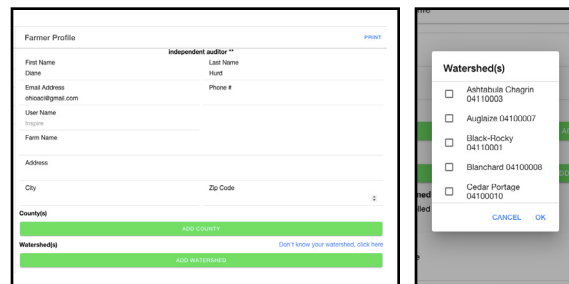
Farmer Profile

PRINT

independent auditor **

First Name
Diane

Last Name
Hurd

Email Address
ohioacl@gmail.com

Phone #

User Name
Inspire

Farm Name

Address

City

Zip Code

County(s)

ADD COUNTY

Watershed(s)

Don't know your watershed, click here

ADD WATERSHED

Watershed(s)

Ashtabula Chagrin 04110003

Auglaize 04100007

Black-Rocky 04110001

Blanchard 04100008

Cedar Portage 04100010

CANCEL

OK